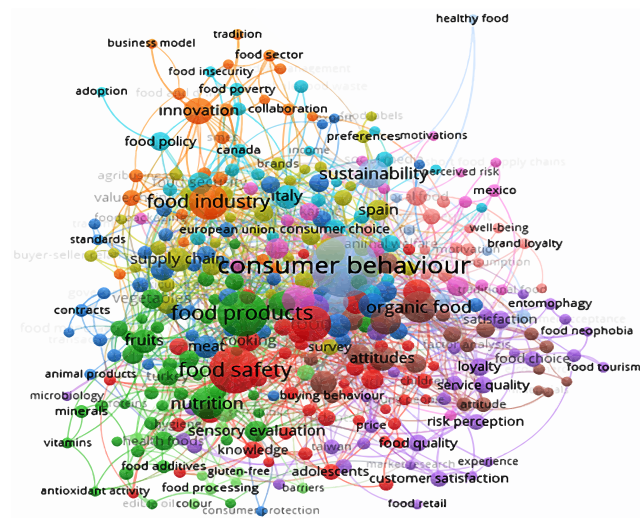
healthy food
tradition
business model
food sector
food insecurity
adoption
food poverty
innovation
collaboration
food labels
preferences
motivations
food policy
canada
brands
income
sustainability
perceived risk
mexico
food industry
italy
spain
well-being
standards
european union
consumer choice
brand loyalty
supply chain
consumer behaviour
organic food
entomophagy
contracts
food products
satisfaction
food neophobia
fruits
meat
cooking
food choice
food safety
survey
attitudes
loyalty
food tourism
animal products
service quality
microbiology
minerals
nutrition
buying behaviour
attitude
risk perception
sensory evaluation
vitamins
health foods
price
food quality
knowledge
food additives
gluten-free
adolescents
experience
customer satisfaction
antioxidant activity
food processing
barriers
colour
consumer protection
food retail